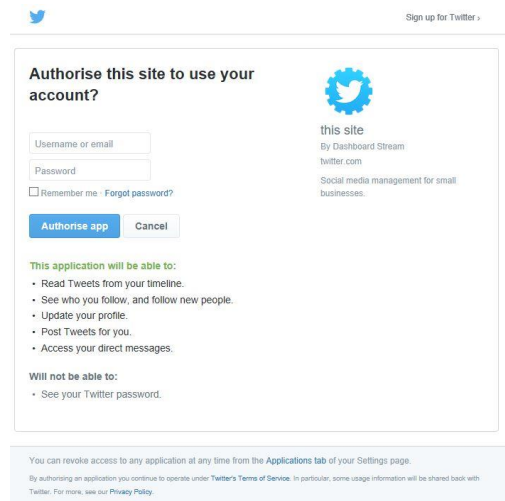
Sign up for Twitter ›

Authorise this site to use your account?

Username or email

Password

Remember me · Forgot password?

Authorise app Cancel

this site
By Dashboard Stream
twitter.com

Social media management for small businesses.

This application will be able to:

- Read Tweets from your timeline.
- See who you follow, and follow new people.
- Update your profile.
- Post Tweets for you.
- Access your direct messages.

Will not be able to:

- See your Twitter password.

You can revoke access to any application at any time from the Applications tab of your Settings page.

By authorising an application you continue to operate under Twitter's Terms of Service. In particular, some usage information will be shared back with Twitter. For more, see our Privacy Policy.